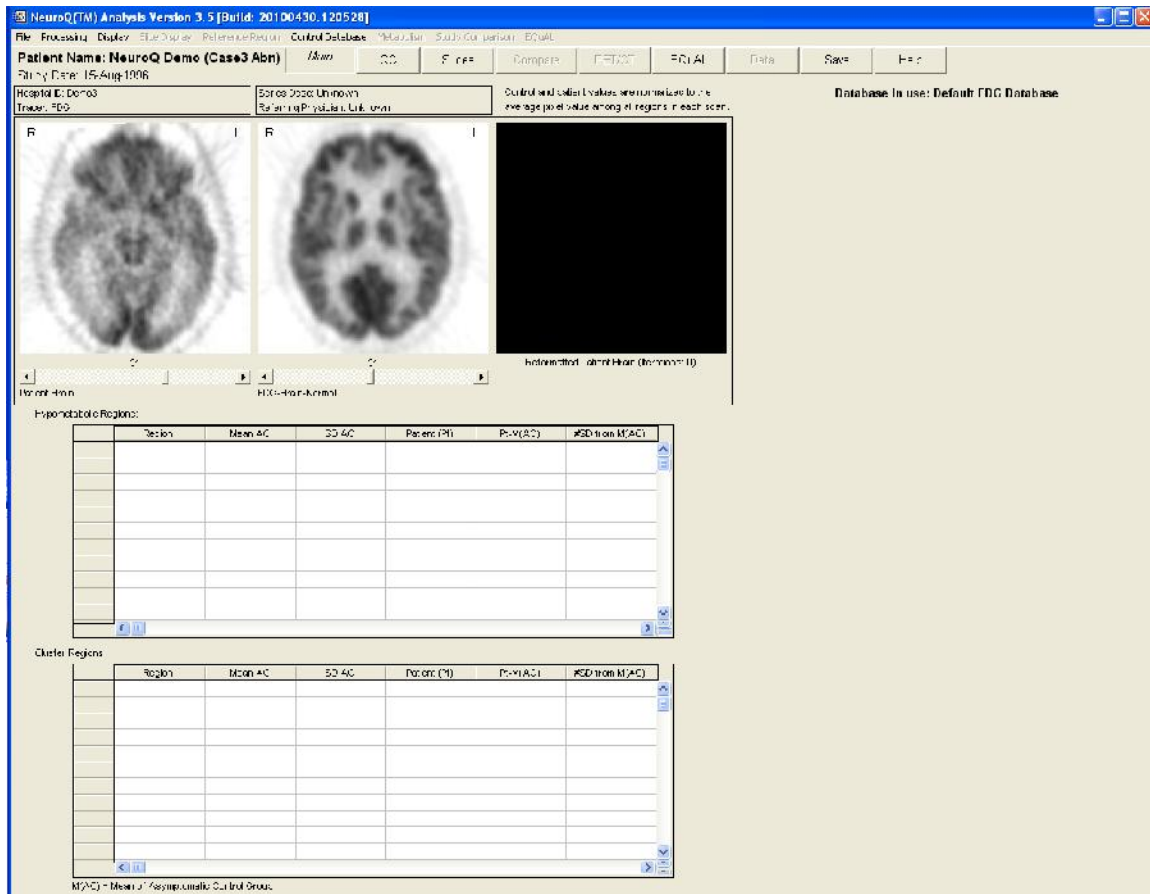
NeuroQ(TM) Analysis Version 3.5 [Build: 20100430.120528]

File Processing Display Slice Display Reference Region Control Database Metabolism Study Comparison EQuAL

Patient Name: NeuroQ Demo (Case3 Abn)
Study Date: 15-Aug-1996

Home SS Slices Compare DEMO EQuAL Data Save Help

Hospital ID: Demo3
Tracer: FDG

Series Desc: Unknown
Referring Physician: Unknown

Control and patient values are normalized to the average pixel value among all regions in each scan.

Database in use: Default FDG Database

R L R L

37 37

Patient Brain

FDG-Brain-Normal

Hotometted Patient Brain (Transaxial 0)

Hypometabolic Regions:

| | Region | Mean AC | SD AC | Patient (P) | P-M(AC) | #SD from M(AC) |
|---|---|---|---|---|---|---|
| | | | | | | |

Cluster Regions

| | Region | Mean AC | SD AC | Patient (P) | P-M(AC) | #SD from M(AC) |
|---|---|---|---|---|---|---|
| | | | | | | |

M(AC) = Mean of Asymptomatic Control Group